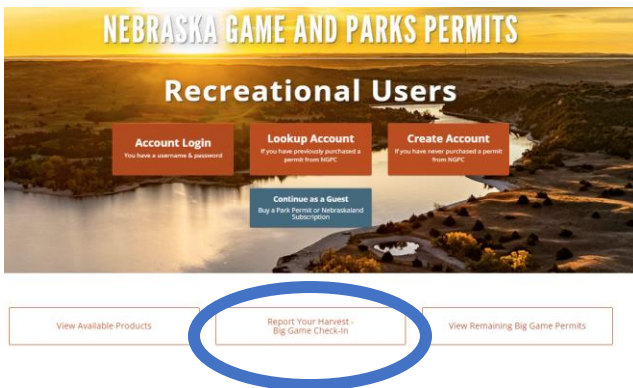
NEBRASKA GAME AND PARKS PERMITS

Recreational Users

Account Login
You have a username & password

Lookup Account
If you have previously purchased a permit from NGPC

Create Account
If you have never purchased a permit from NGPC

Continue as a Guest
Buy a Park Permit or Nebraskaland Subscription

View Available Products

Report Your Harvest - Big Game Check-In

View Remaining Big Game Permits